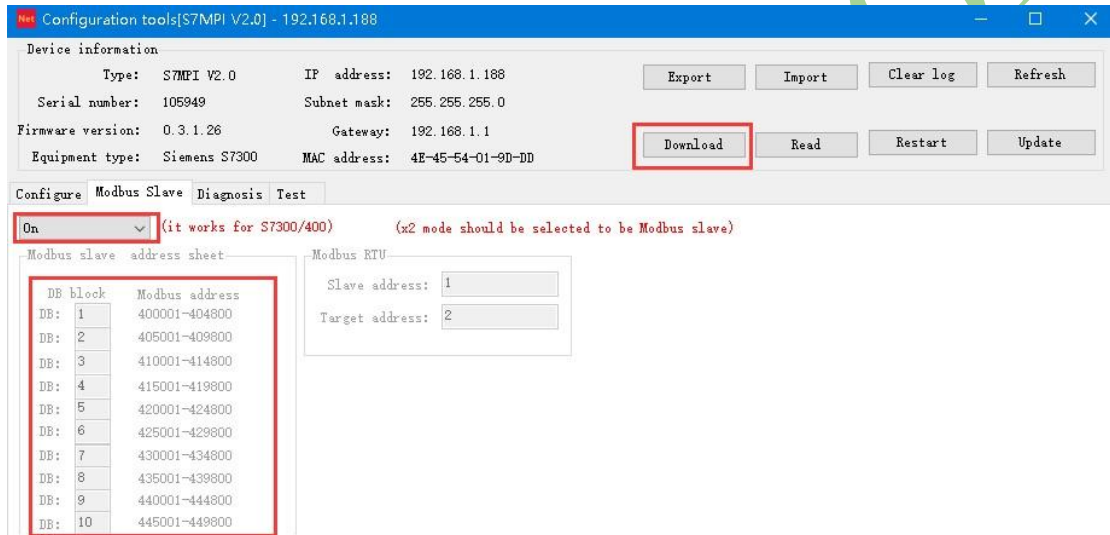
Net Configuration tools[S7MPI V2.0] - 192.168.1.188

Device information

Type: S7MPI V2.0
Serial number: 105949
Firmware version: 0.3.1.26
Equipment type: Siemens S7300

IP address: 192.168.1.188
Subnet mask: 255.255.255.0
Gateway: 192.168.1.1
MAC address: 4E-45-54-01-9D-DD

Export
Import
Clear log
Refresh
Download
Read
Restart
Update

Configure | Modbus Slave | Diagnosis | Test

On (it works for S7300/400) (x2 mode should be selected to be Modbus slave)

Modbus slave address sheet

| DB block | | Modbus address |
|---|---|---|
| DB: | 1 | 400001-404800 |
| DB: | 2 | 405001-409800 |
| DB: | 3 | 410001-414800 |
| DB: | 4 | 415001-419800 |
| DB: | 5 | 420001-424800 |
| DB: | 6 | 425001-429800 |
| DB: | 7 | 430001-434800 |
| DB: | 8 | 435001-439800 |
| DB: | 9 | 440001-444800 |
| DB: | 10 | 445001-449800 |

Modbus RTU
Slave address: 1
Target address: 2